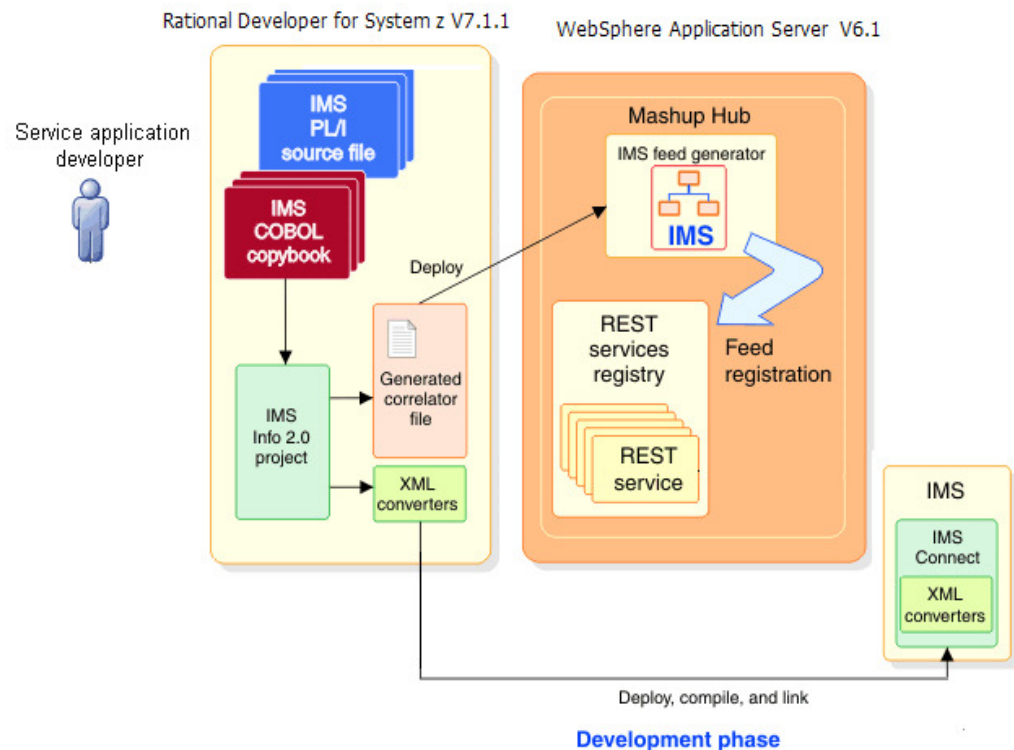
Rational Developer for System z V7.1.1

WebSphere Application Server V6.1

Service application developer

IMS PL/I source file

IMS COBOL copybook

Deploy

Generated correlator file

IMS Info 2.0 project

XML converters

Mashup Hub

IMS feed generator

IMS

REST services registry

Feed registration

REST service

IMS

IMS Connect

XML converters

Deploy, compile, and link

Development phase